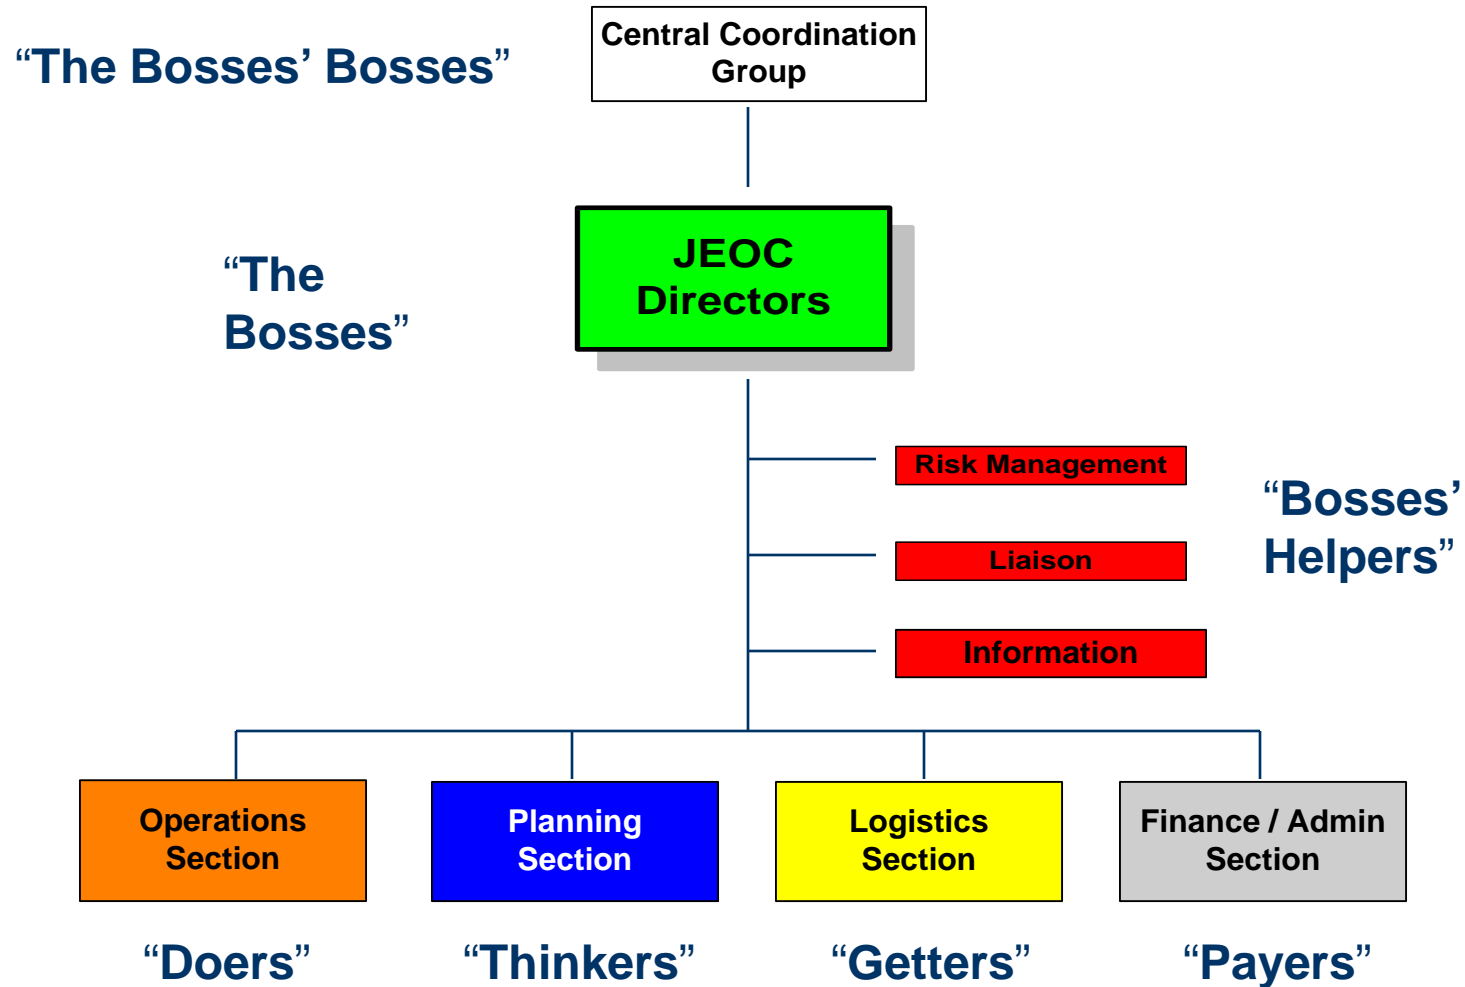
“The Bosses’ Bosses”

Central Coordination Group

“The Bosses”

JEOC Directors

Risk Management

Liaison

Information

“Bosses’ Helpers”

Operations Section

Planning Section

Logistics Section

Finance / Admin Section

“Doers”

“Thinkers”

“Getters”

“Payers”